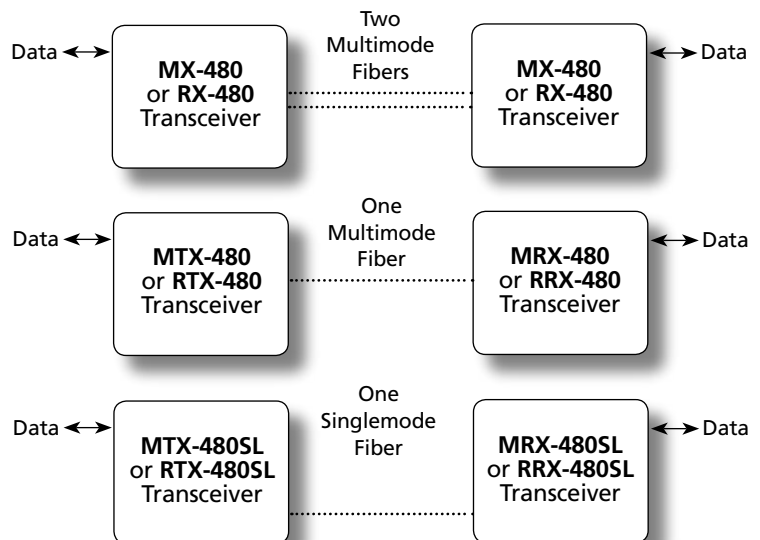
Data

MX-480
or RX-480
Transceiver

Two
Multimode
Fibers

MX-480
or RX-480
Transceiver

Data

Data

MTX-480
or RTX-480
Transceiver

One
Multimode
Fiber

MRX-480
or RRX-480
Transceiver

Data

Data

MTX-480SL
or RTX-480SL
Transceiver

One
Singlemode
Fiber

MRX-480SL
or RRX-480SL
Transceiver

Data